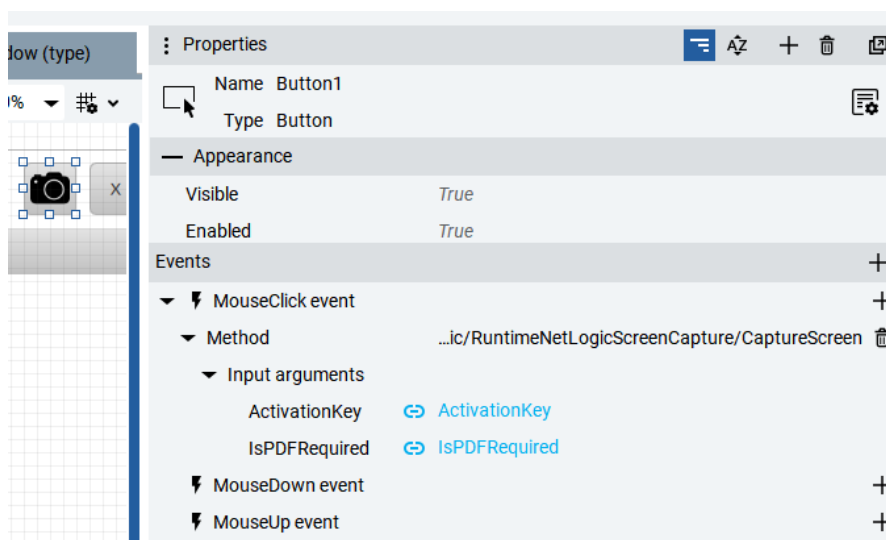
dow (type)

0%

X

Properties

Name Button1
Type Button

Appearance

Visible True
Enabled True

Events

MouseClick event
Method …ic/RuntimeNetLogicScreenCapture/CaptureScreen
Input arguments
ActivationKey ActivationKey
IsPDFRequired IsPDFRequired
MouseDown event
MouseUp event